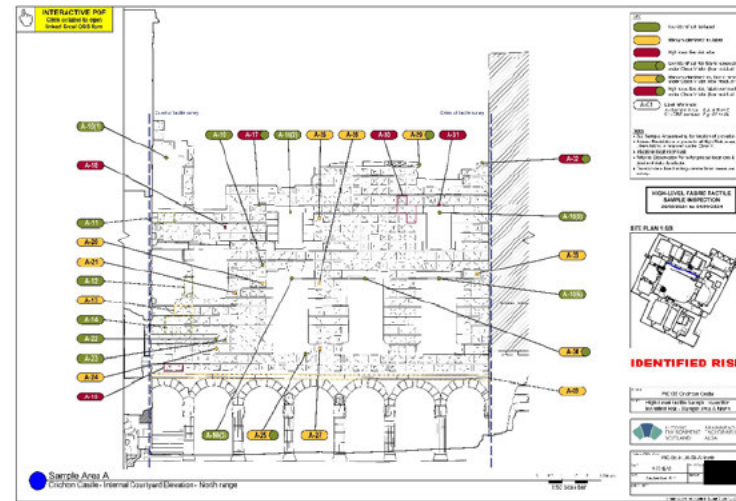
INTERACTIVE PDF
Click a label to open linked Excel QGIS form

A-13(1)
A-10
A-17
A-18(2)
A-5
A-8
A-30
A-26
A-31
A-16
A-12
A-11
A-16(3)
A-20
A-21
A-3
A-12
A-13
A-15(5)
A-14
A-22
A-38
A-23
A-24
A-19
A-40
A-36(2)
A-25
A-27

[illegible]

HIGH-LEVEL FABRIC TACTILE SAMPLE INSPECTION

SITE PLAN 1:500

IDENTIFIED RISK

Sample Area A
Crichton Castle - Internal Courtyard Elevation - North range

1:50 Scale bar

HISTORIC ENVIRONMENT SCOTLAND